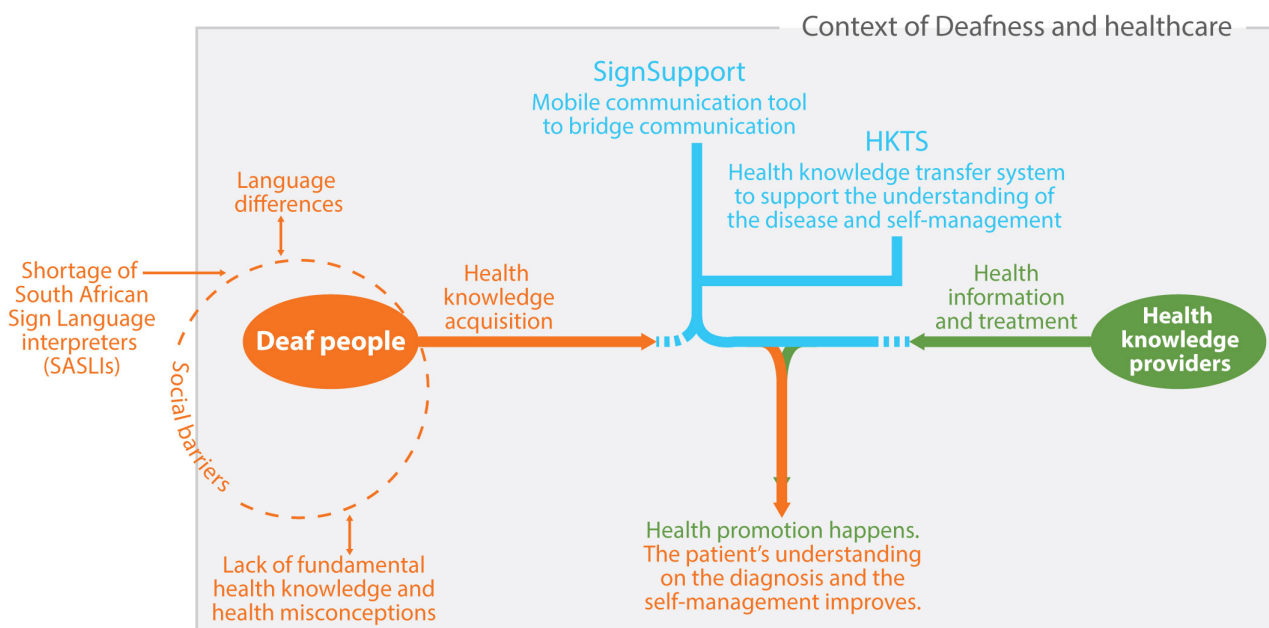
Context of Deafness and healthcare

SignSupport
Mobile communication tool to bridge communication

HKTS
Health knowledge transfer system to support the understanding of the disease and self-management

Language differences

Shortage of South African Sign Language interpreters (SASLIs)

Social barriers

Deaf people

Health knowledge acquisition

Health information and treatment

Health knowledge providers

Lack of fundamental health knowledge and health misconceptions

Health promotion happens. The patient's understanding on the diagnosis and the self-management improves.